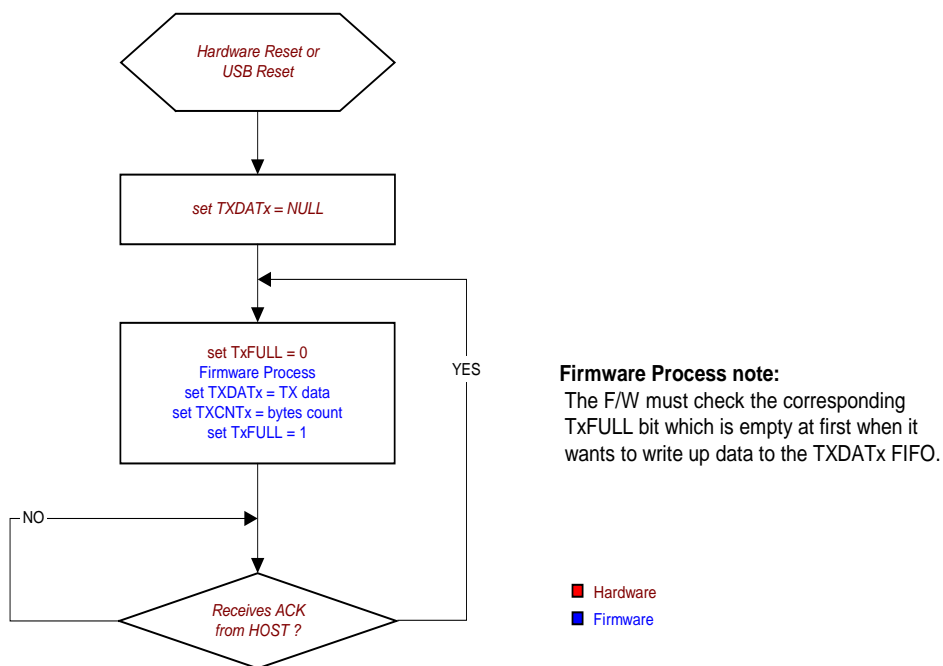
Hardware Reset or USB Reset

set TXDATx = NULL

set TxFULL = 0
Firmware Process
set TXDATx = TX data
set TXCNTx = bytes count
set TxFULL = 1

YES

NO

Receives ACK from HOST ?

Firmware Process note:
The F/W must check the corresponding TxFULL bit which is empty at first when it wants to write up data to the TXDATx FIFO.

Hardware
Firmware